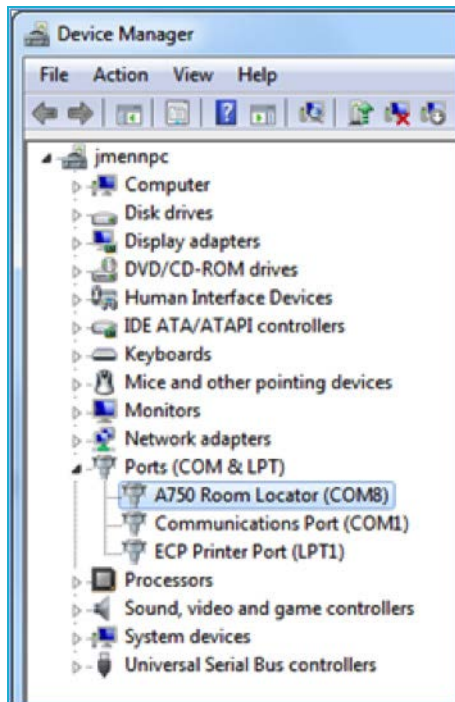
Device Manager

File Action View Help

jmennpc
Computer
Disk drives
Display adapters
DVD/CD-ROM drives
Human Interface Devices
IDE ATA/ATAPI controllers
Keyboards
Mice and other pointing devices
Monitors
Network adapters
Ports (COM & LPT)
A750 Room Locator (COM8)
Communications Port (COM1)
ECP Printer Port (LPT1)
Processors
Sound, video and game controllers
System devices
Universal Serial Bus controllers